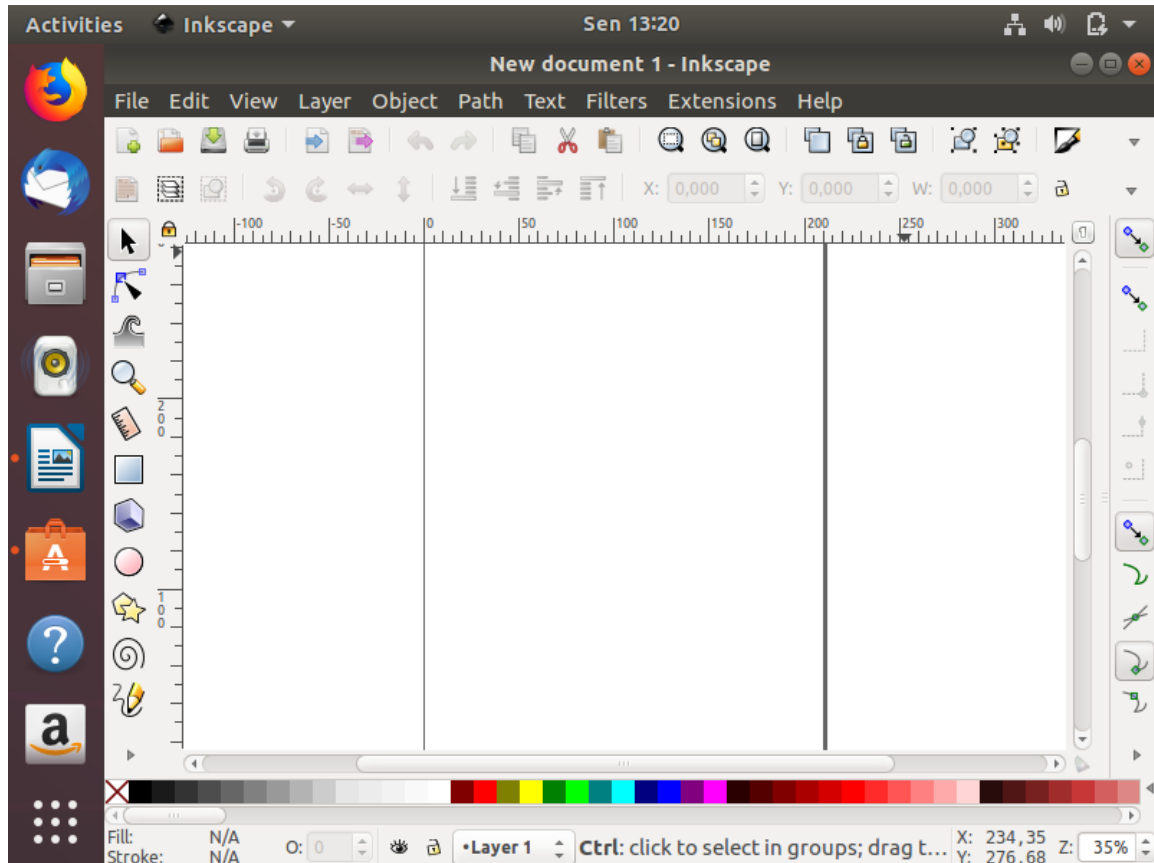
Activities Inkscape Sen 13:20

New document 1 - Inkscape

File Edit View Layer Object Path Text Filters Extensions Help

X: 0,000 Y: 0,000 W: 0,000

-100 -50 0 50 100 150 200 250 300

200

100

Fill: N/A
Stroke: N/A

O: 0 •Layer 1 Ctrl: click to select in groups; drag t... X: 234,35 Y: 276,68 Z: 35%